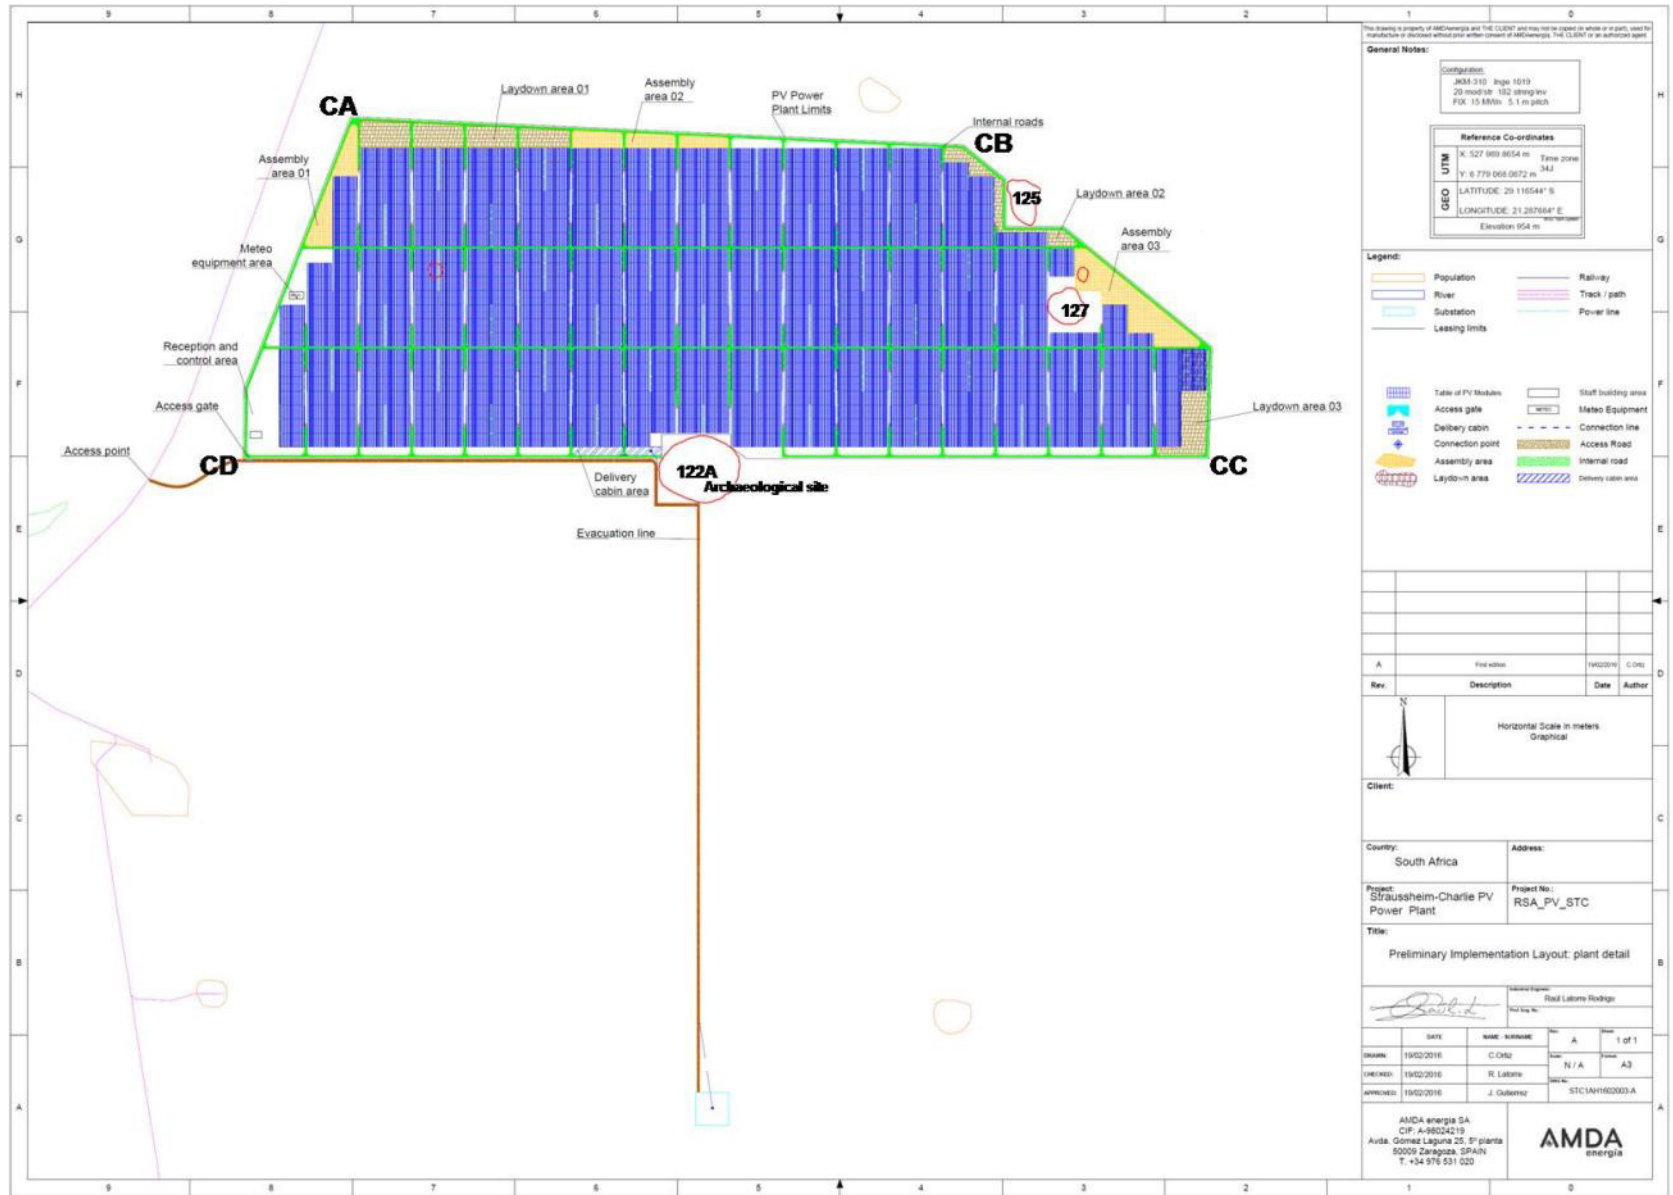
9 8 7 6 5 4 3 2 1 0

H G F E D C B A

CA
Laydown area 01
Assembly area 02
PV Power Plant Limits
Internal roads
CB
125
Laydown area 02
Assembly area 01
Meteo equipment area
Assembly area 03
127
Reception and control area
Access gate
Laydown area 03
Access point
CD
122A
Archaeological site
Delivery cabin area
CC
Evacuation line

This drawing is property of AMDAenergía and THE CLIENT and may not be copied (in whole or in part), used for manufacture or disclosed without prior written consent of AMDAenergía, THE CLIENT or an authorized agent.

General Notes:

Configuration
JKM-310 Inge 1019
20 mod/str 182 string/inv
FIX 15 MWn 5.1 m pitch

Reference Co-ordinates
UTM X: 527 989.8654 m Y: 6 779 068.0672 m Time zone 34J
GEO LATITUDE: 29.116544° S LONGITUDE: 21.287664° E
Elevation 954 m

Legend:
Population
River
Substation
Leasing limits
Railway
Track / path
Power line
Table of PV Modules
Access gate
Delibery cabin
Connection point
Assembly area
Laydown area
Staff building area
Meteo Equipment
Connection line
Access Road
Internal road
Delivery cabin area

A | First edition | 19/02/2016 | C.Ortiz
Rev. | Description | Date | Author

N
Horizontal Scale in meters Graphical

Client:
Country: South Africa
Address:
Project: Straussheim-Charlie PV Power Plant
Project No.: RSA_PV_STC
Title: Preliminary Implementation Layout: plant detail

Industrial Engineer: Raúl Latorre Rodrigo
Prof. Eng. No.

| | DATE | NAME - SURNAME |
|---|---|---|
| DRAWN | 19/02/2016 | C.Ortiz |
| CHECKED | 19/02/2016 | R. Latorre |
| APPROVED | 19/02/2016 | J. Gutierrez |

Rev. A
Sheet 1 of 1
Scale N / A
Format A3
DWG No. STC1AH1602003-A

AMDA energía SA
CIF: A-98024219
Avda. Gómez Laguna 25, 5ª planta
50009 Zaragoza, SPAIN
T. +34 976 531 020

AMDA energía